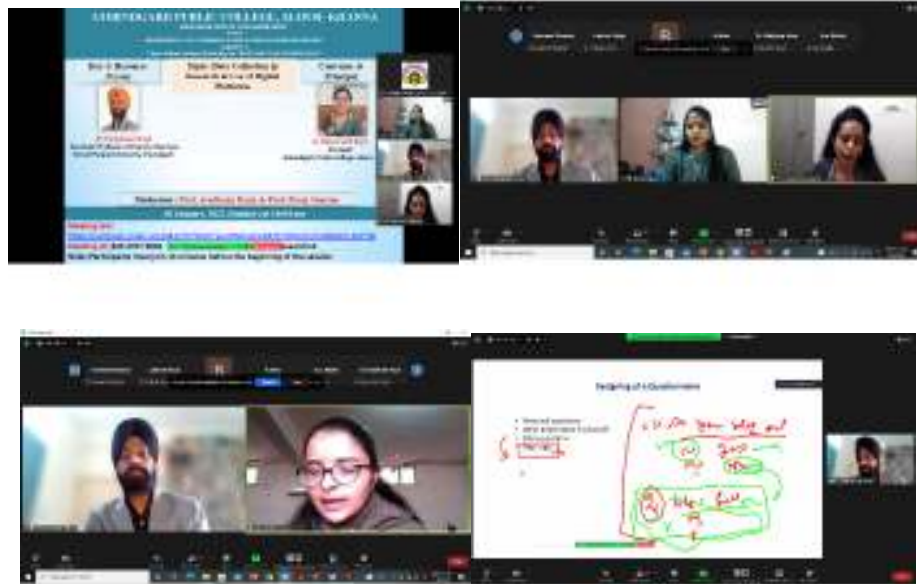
AMINDGARH PUBLIC COLLEGE, ALOUR-KHANNA

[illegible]

Topic: Data Collection in Research in era of Digital Platforms

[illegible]

Moderators: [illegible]

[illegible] January, 2022 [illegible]

Meeting link:

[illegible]

Meeting ID: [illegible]

Note: Participants: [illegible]

Designing of a Questionnaire